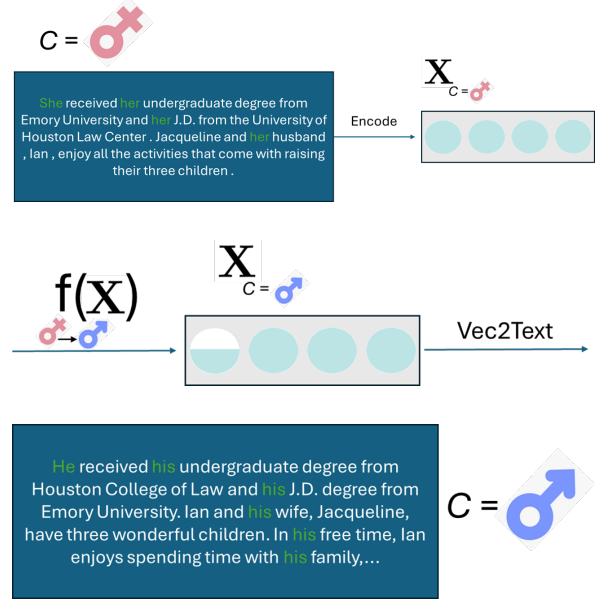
$C =$ ♀

She received her undergraduate degree from Emory University and her J.D. from the University of Houston Law Center . Jacqueline and her husband , Ian , enjoy all the activities that come with raising their three children .

Encode

$\mathbf{X}_{C=♀}$

$f(\mathbf{X})$

♀→♂

$\mathbf{X}_{C=♂}$

Vec2Text

He received his undergraduate degree from Houston College of Law and his J.D. degree from Emory University. Ian and his wife, Jacqueline, have three wonderful children. In his free time, Ian enjoys spending time with his family,...

$C =$ ♂